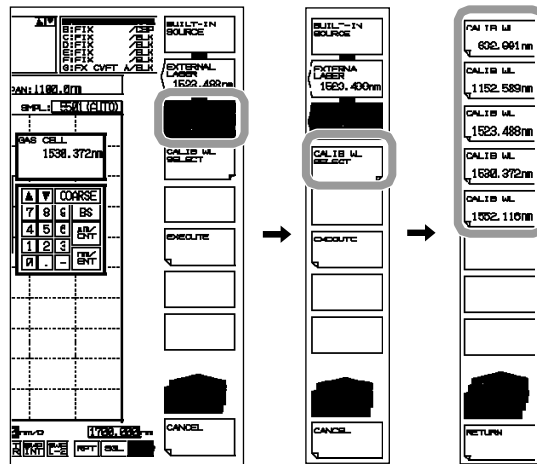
B:FIX /DSP
C:FIX /BLK
D:FIX /BLK
E:FIX /BLK
F:FIX /BLK
G:FIX CVFT A/BLK

PAN:100.0nm

SMPL: 5501 (AUTO)

GAS CELL
1530.372nm

| ▲ | ▼ | COARSE | |
|---|---|---|---|
| 7 | 8 | 9 | BS |
| 4 | 5 | 6 | µm/ENT |
| 1 | 2 | 3 | nm/ENT |
| 0 | . | - | |

B/DIV 1700.000nm

RPT SGL

BUILT-IN SOURCE

EXTERNAL LASER 1523.488nm

CALIB WL SELECT

EXECUTE

CANCEL

BUILT-IN SOURCE

EXTERNAL LASER 1523.488nm

CALIB WL SELECT

EXECUTE

CANCEL

CALIB WL 632.991nm

CALIB WL 1152.589nm

CALIB WL 1523.488nm

CALIB WL 1530.372nm

CALIB WL 1552.116nm

RETURN